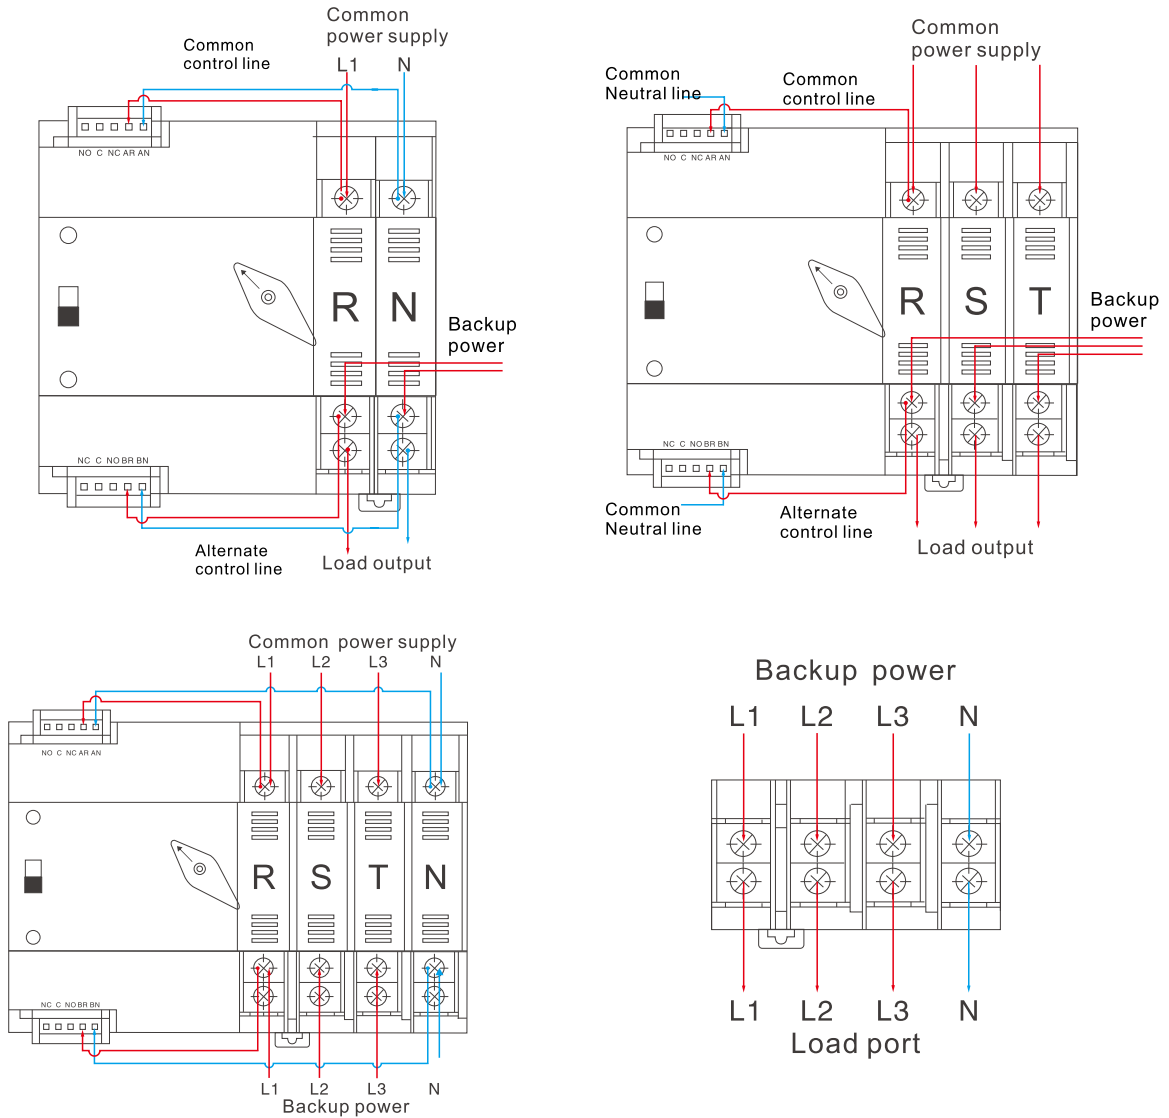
Common power supply
Common control line
L1 N
NO C NC AR AN
R N
Backup power
NC C NO BR BN
Alternate control line
Load output

Common power supply
Common Neutral line
Common control line
NO C NC AR AN
R S T
Backup power
NC C NO BR BN
Common Neutral line
Alternate control line
Load output

Common power supply
L1 L2 L3 N
NO C NC AR AN
R S T N
NC C NO BR BN
L1 L2 L3 N
Backup power

Backup power
L1 L2 L3 N
L1 L2 L3 N
Load port